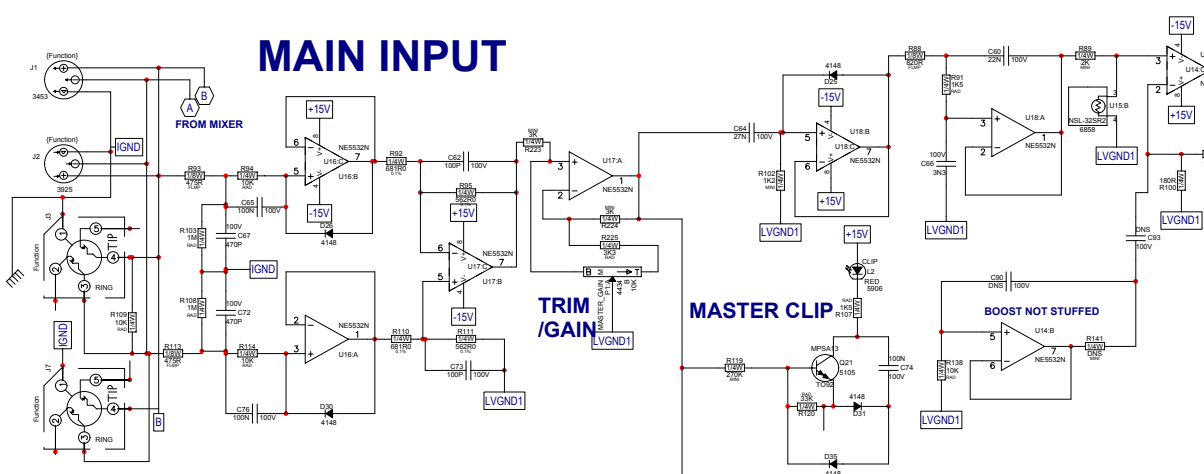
MAIN INPUT

(Function)
J1
3453
A
B
FROM MIXER

(Function)
J2
3925
IGND

J3
Function
5
TIP
2
4
3
RING

IGND
J7
Function
5
TIP
2
4
3
RING
B

R93
1/8W
475R
R94
1/4W
10K
R113
1/8W
475R
R114
1/4W
10K
R109
10K
1/4W
C65
100N 100V
R103
1M
1/4W
C67
100V
470P
R108
1M
1/4W
C72
100V
470P
IGND
C76
100N 100V

+15V
6
5
U16:C
NE5532N
7
U16:B
-15V
D26
4148

2
3
NE5532N
U16:A
1
D30
4148

R92
1/4W
681R0
C62
100P 100V
R95
1/4W
562R0
+15V
6
5
U17:C
NE5532N
7
U17:B
-15V
R110
1/4W
681R0
R111
1/4W
562R0
C73
100P 100V
LVGND1

3K
1/4W
R223
3
2
U17:A
NE5532N
1
3K
1/4W
R224
R225
1/4W
3K3
B M T
MASTER_GAIN_P1
443
10K
TRIM
/GAIN
LVGND1

C64
27N 100V
4148
D29
-15V
5
6
U18:B
U18:C
NE5532N
7
+15V
R102
1K2
1/4W
LVGND1

+15V
CLIP
L2
RED
5906
R107
1K5
MASTER CLIP
R119
1/4W
270K
MPSA13
Q21
5105
TO92
R120
33K
1/4W
4148
D31
100N
C74
100V
D35
4148

R88
1/8W
820R
C60
22N 100V
R89
1/4W
2K
R91
1K5
1/4W
3
2
U18:A
NE5532N
1
C66
100V
3N3
LVGND1
U15:B
NSL-32SR2
6858
LVGND1
-15V
3
2
U14:C
+15V
DNS
C93
100V
180R
R100
LVGND1

C90
DNS 100V
BOOST NOT STUFFED
5
6
U14:B
NE5532N
7
R141
1/4W
DNS
R138
10K
1/4W
LVGND1